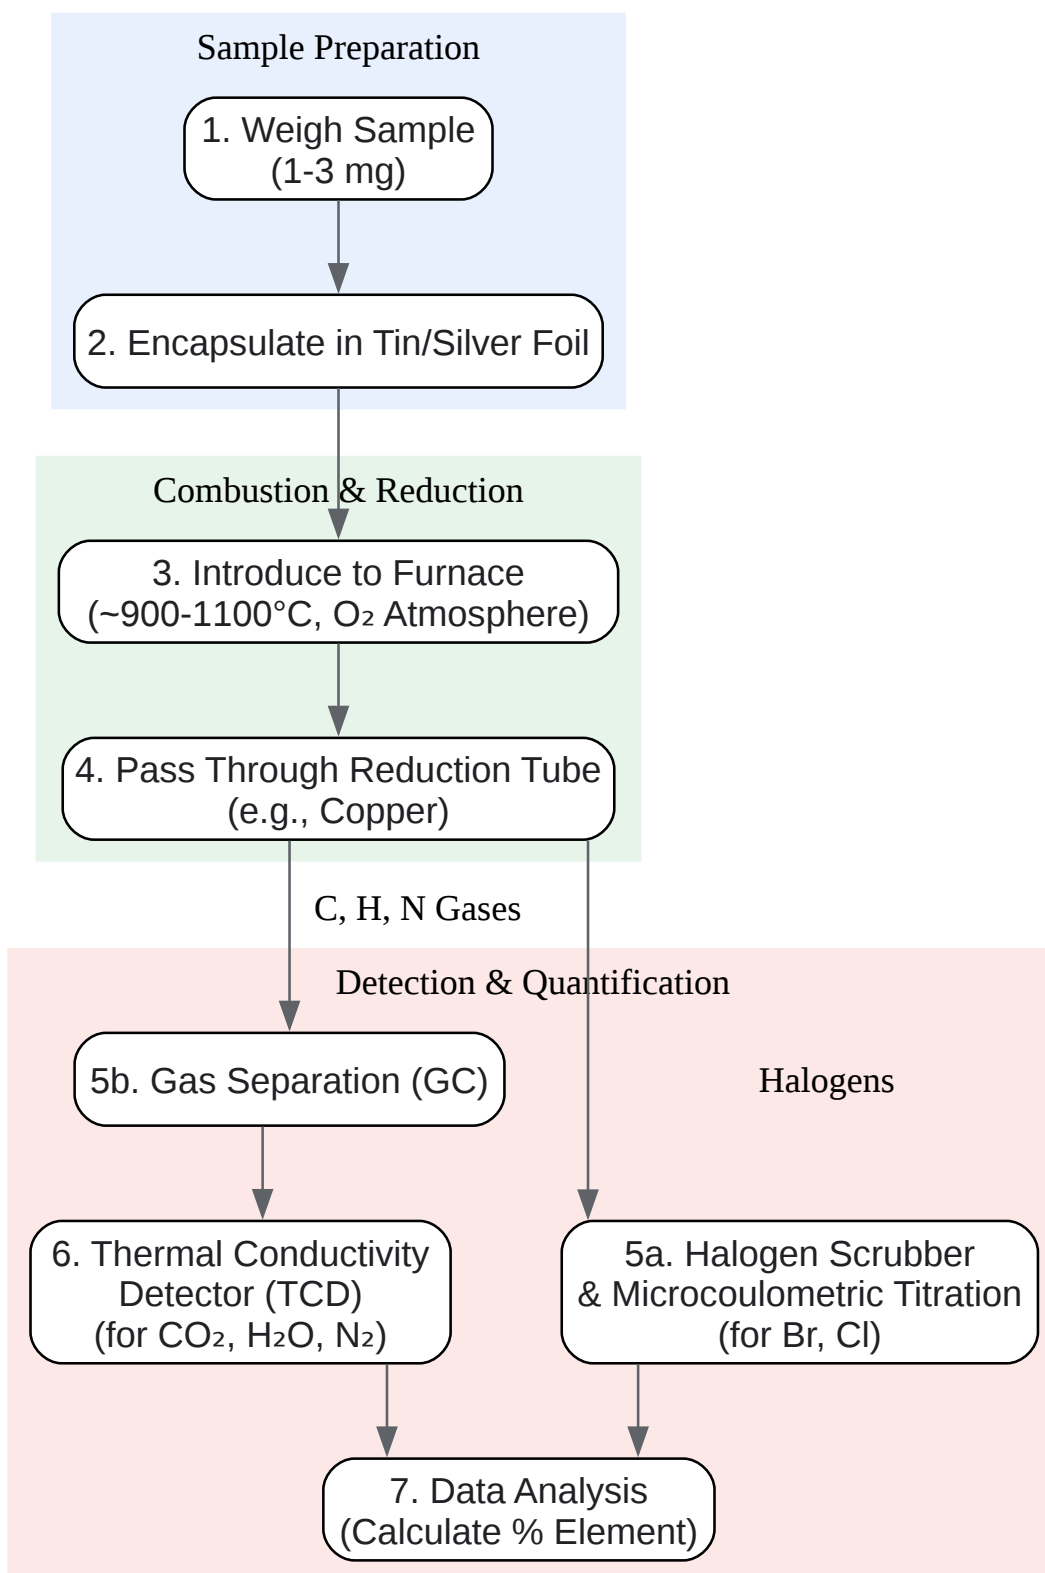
Sample Preparation

1. Weigh Sample (1-3 mg)

2. Encapsulate in Tin/Silver Foil

Combustion & Reduction

3. Introduce to Furnace (~900-1100°C, $O_2$ Atmosphere)

4. Pass Through Reduction Tube (e.g., Copper)

C, H, N Gases

Detection & Quantification

5b. Gas Separation (GC)

Halogens

6. Thermal Conductivity Detector (TCD) (for $CO_2$, $H_2O$, $N_2$)

5a. Halogen Scrubber & Microcoulometric Titration (for Br, Cl)

7. Data Analysis (Calculate % Element)